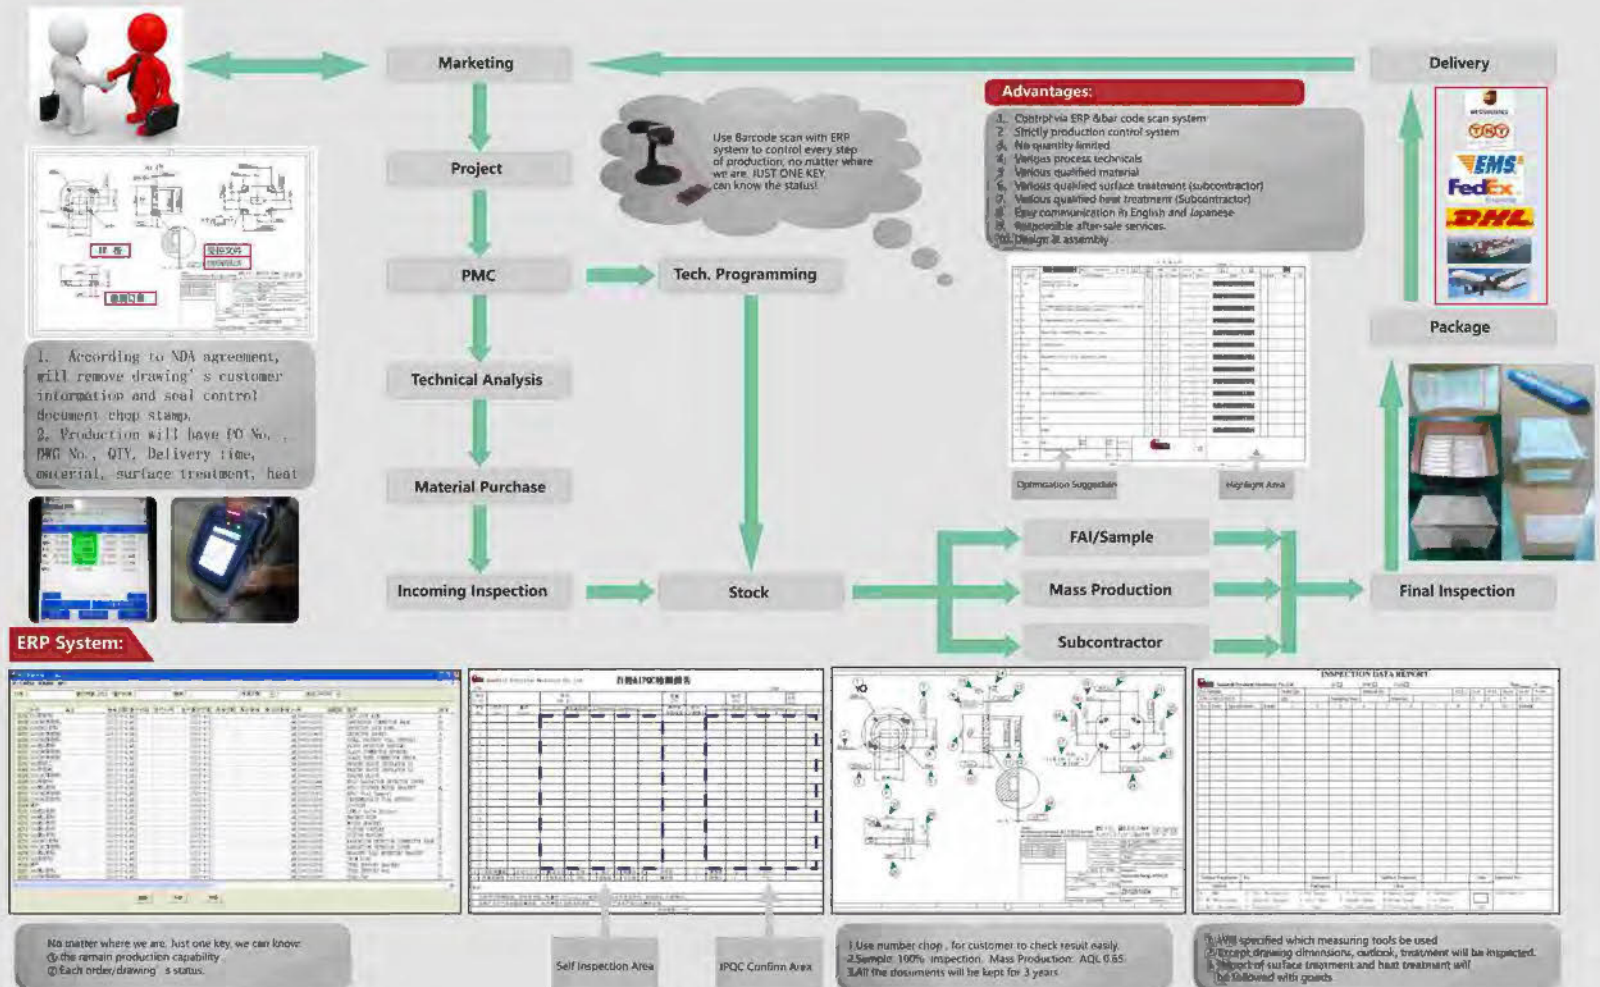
Marketing

Project

PMC

Tech. Programming

Technical Analysis

Material Purchase

Incoming Inspection

Stock

FAI/Sample

Mass Production

Subcontractor

Final Inspection

Delivery

Package

Use Barcode scan with ERP system to control every step of production, no matter where we are. JUST ONE KEY, can know the status!

Advantages:

1. Control via ERP &bar code scan system
2. Strictly production control system
3. No quantity limited
4. Various process technicals
5. Various qualified material
6. Various qualified surface treatment (subcontractor)
7. Various qualified heat treatment (Subcontractor)
8. Easy communication in English and Japanese
9. Responsible after-sale services.
10. Design & assembly

Optimization Suggestion

Highlight Area

1. According to NDA agreement, will remove drawing's customer information and seal control document chop stamp.
2. Production will have PO No., DWG No., QTY, Delivery time, material, surface treatment, heat

ERP System:

No matter where we are. Just one key, we can know:
① the remain production capability
② Each order/drawing's status.

Self Inspection Area

IPQC Confirm Area

1.Use number chop , for customer to check result easily.
2.Sample: 100% inspection. Mass Production: AQL 0.65
3.All the documents will be kept for 3 years

1. Will specified which measuring tools be used
2. Except drawing dimensions, outlook, treatment will be inspected.
3. Report of surface treatment and heat treatment will be followed with goods

INSPECTION DATA REPORT